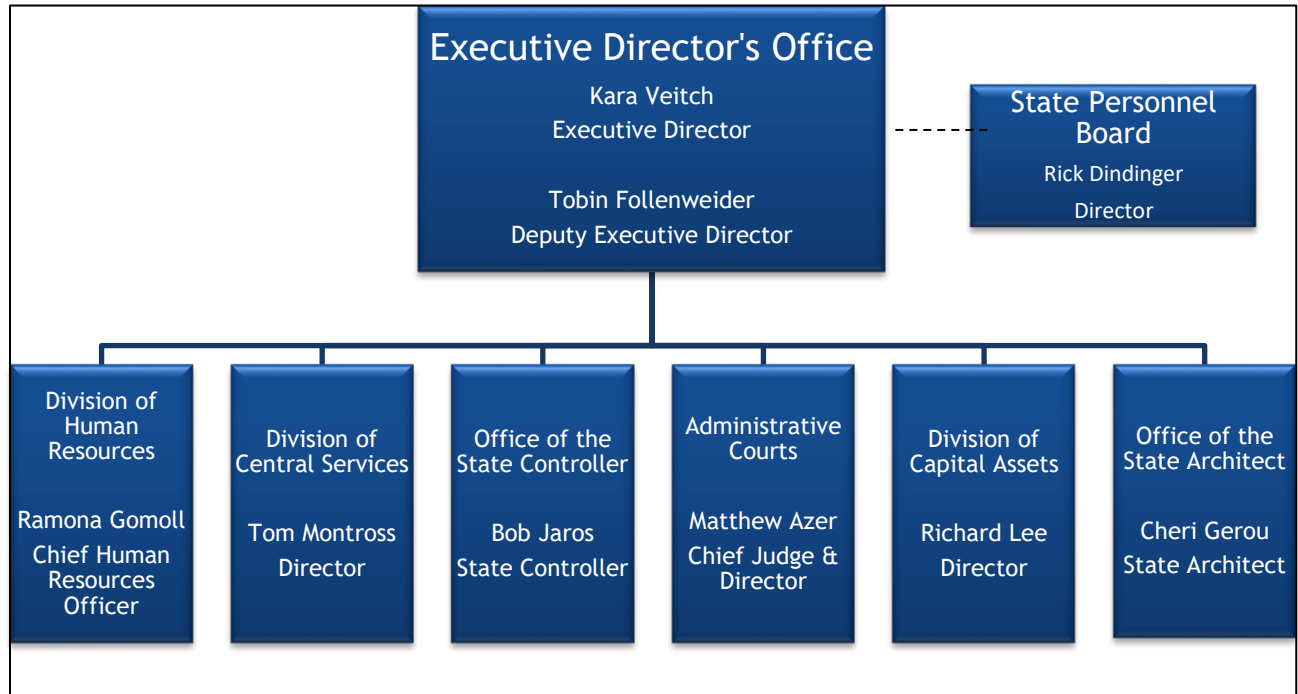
Executive Director's Office
Kara Veitch
Executive Director

Tobin Follenweider
Deputy Executive Director

State Personnel Board
Rick Dindinger
Director

Division of Human Resources

Ramona Gomoll
Chief Human Resources Officer

Division of Central Services

Tom Montross
Director

Office of the State Controller

Bob Jaros
State Controller

Administrative Courts

Matthew Azer
Chief Judge & Director

Division of Capital Assets

Richard Lee
Director

Office of the State Architect

Cheri Gerou
State Architect